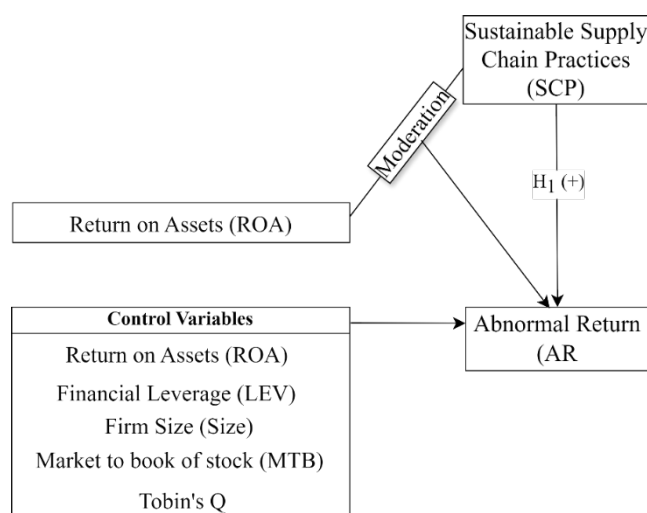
Sustainable Supply Chain Practices (SCP)

Moderation

$H_1$ (+)

Return on Assets (ROA)

Control Variables

Return on Assets (ROA)

Financial Leverage (LEV)

Firm Size (Size)

Market to book of stock (MTB)

Tobin's Q

Abnormal Return (AR